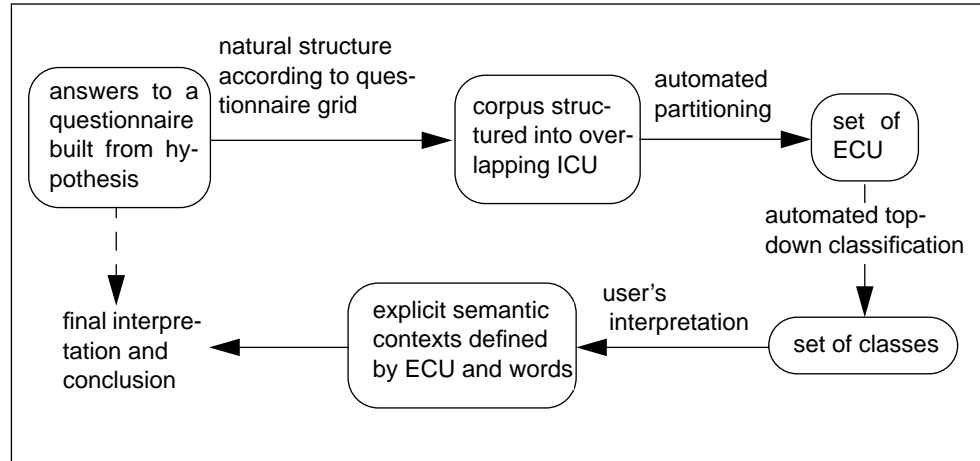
answers to a questionnaire built from hypothesis

natural structure according to questionnaire grid

corpus structured into overlapping ICU

automated partitioning

set of ECU

automated top-down classification

set of classes

user's interpretation

explicit semantic contexts defined by ECU and words

final interpretation and conclusion